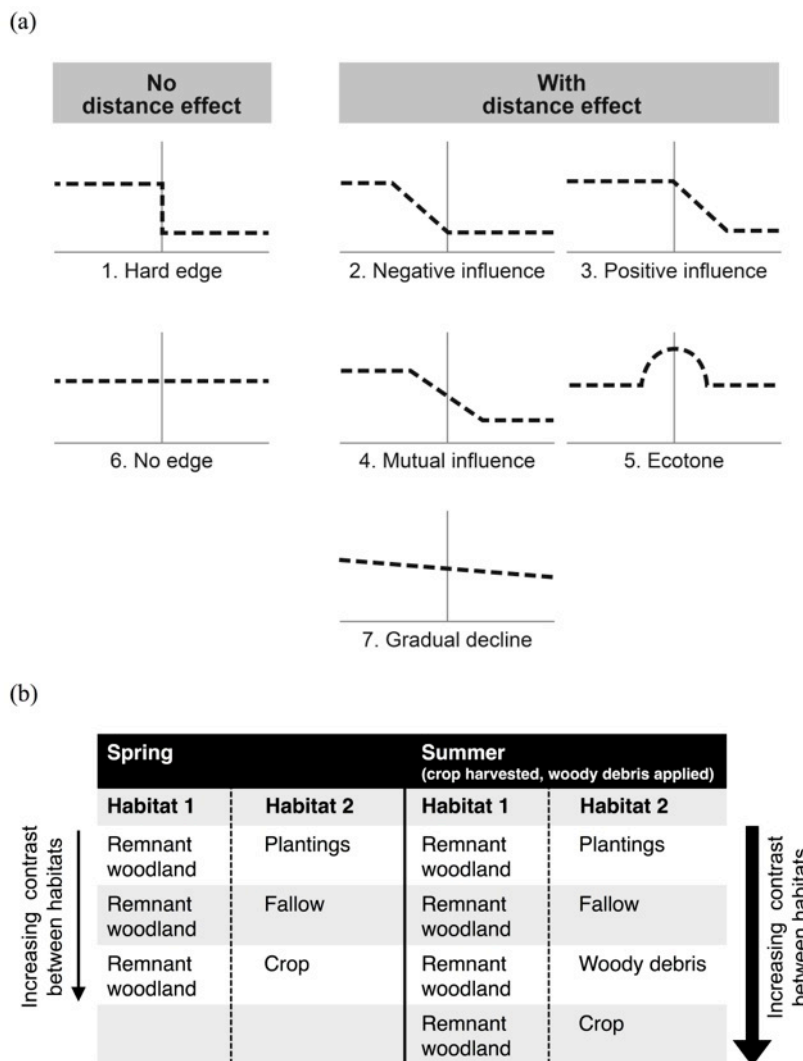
(a)

No distance effect

With distance effect

1. Hard edge

2. Negative influence

3. Positive influence

6. No edge

4. Mutual influence

5. Ecotone

7. Gradual decline

(b)

| Spring | | Summer (crop harvested, woody debris applied) | |
|---|---|---|---|
| Habitat 1 | Habitat 2 | Habitat 1 | Habitat 2 |
| Remnant woodland | Plantings | Remnant woodland | Plantings |
| Remnant woodland | Fallow | Remnant woodland | Fallow |
| Remnant woodland | Crop | Remnant woodland | Woody debris |
| | | Remnant woodland | Crop |

Increasing contrast between habitats

Increasing contrast between habitats